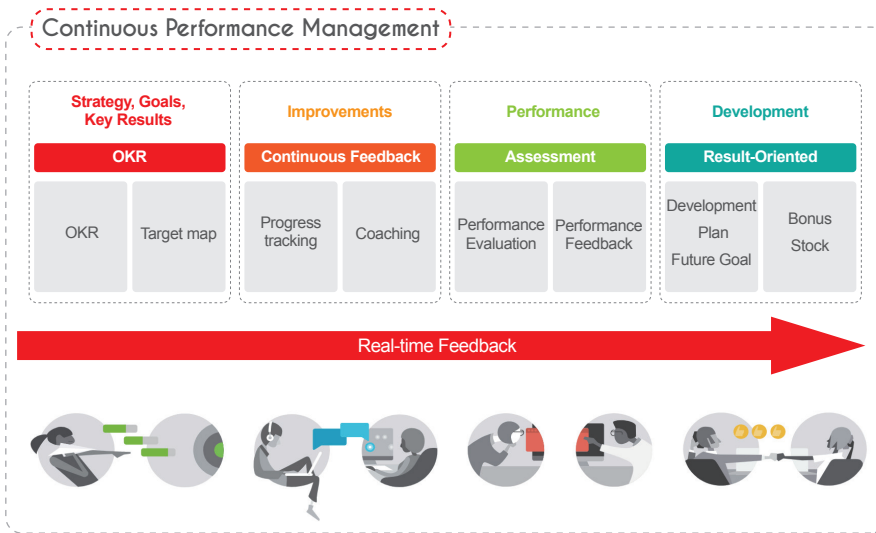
Continuous Performance Management

Strategy, Goals, Key Results

OKR

OKR

Target map

Improvements

Continuous Feedback

Progress tracking

Coaching

Performance

Assessment

Performance Evaluation

Performance Feedback

Development

Result-Oriented

Development Plan Future Goal

Bonus Stock

Real-time Feedback